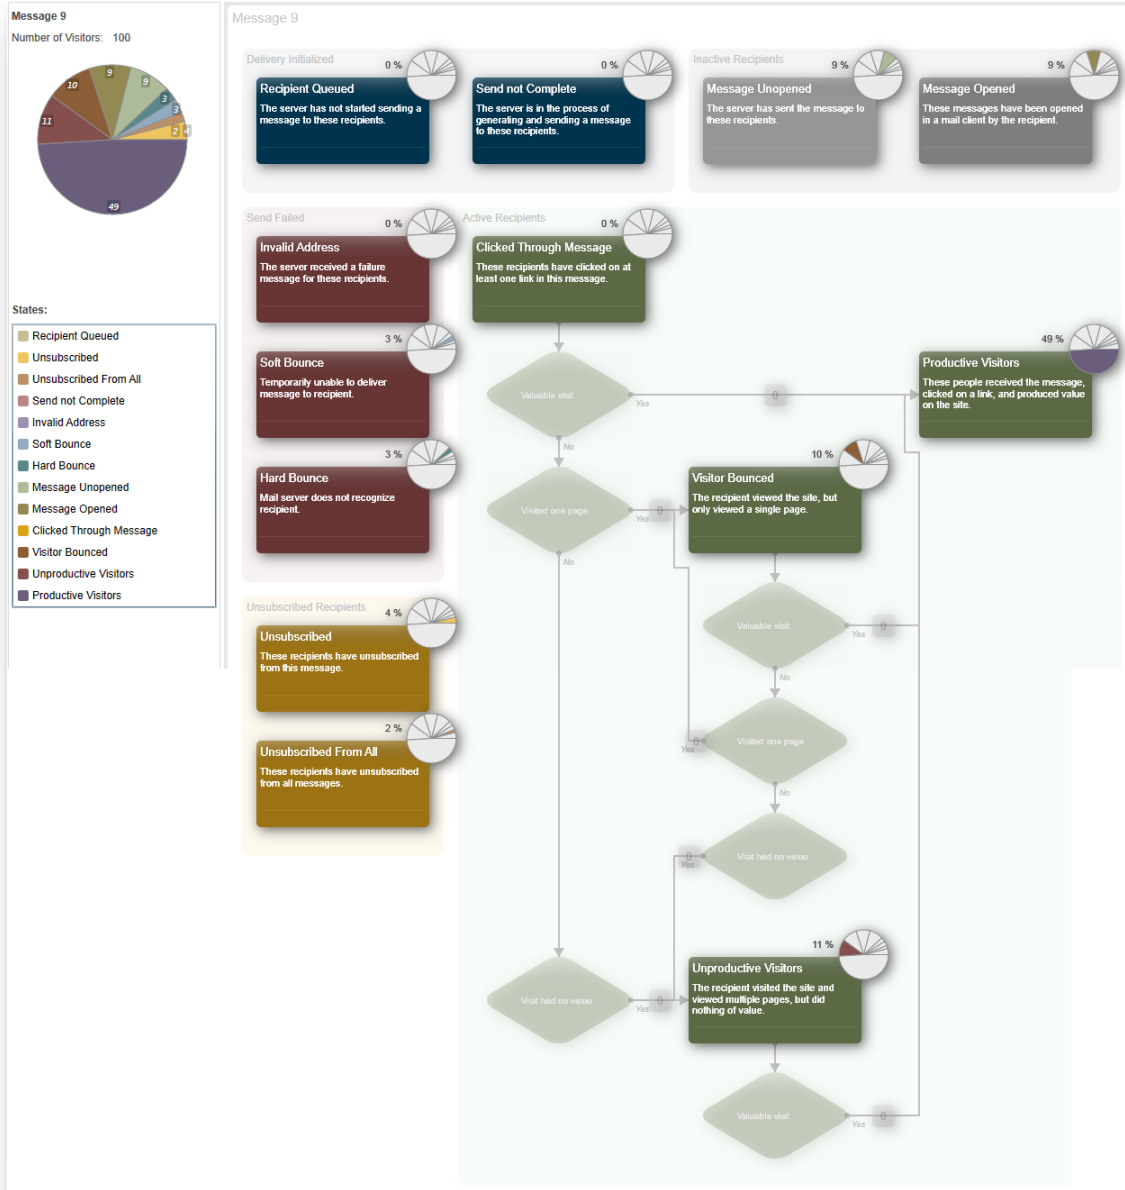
Message 9

Number of Visitors: 100

10 9 9 3 3 11 2 4 49

States:

Recipient Queued
Unsubscribed
Unsubscribed From All
Send not Complete
Invalid Address
Soft Bounce
Hard Bounce
Message Unopened
Message Opened
Clicked Through Message
Visitor Bounced
Unproductive Visitors
Productive Visitors

Message 9

Delivery Initialized

0 %
Recipient Queued
The server has not started sending a message to these recipients.

0 %
Send not Complete
The server is in the process of generating and sending a message to these recipients.

Inactive Recipients

9 %
Message Unopened
The server has sent the message to these recipients.

9 %
Message Opened
These messages have been opened in a mail client by the recipient.

Send Failed

0 %
Invalid Address
The server received a failure message for these recipients.

3 %
Soft Bounce
Temporarily unable to deliver message to recipient.

3 %
Hard Bounce
Mail server does not recognize recipient.

Active Recipients

0 %
Clicked Through Message
These recipients have clicked on at least one link in this message.

49 %
Productive Visitors
These people received the message, clicked on a link, and produced value on the site.

Valuable visit
Yes
0
No

Visited one page
Yes
0
No

10 %
Visitor Bounced
The recipient viewed the site, but only viewed a single page.

Valuable visit
Yes
0
No

Visited one page
Yes
0
No

Visit had no value
Yes
0

Unsubscribed Recipients

4 %
Unsubscribed
These recipients have unsubscribed from this message.

2 %
Unsubscribed From All
These recipients have unsubscribed from all messages.

11 %
Unproductive Visitors
The recipient visited the site and viewed multiple pages, but did nothing of value.

Visit had no value
Yes
0

Valuable visit
Yes
0